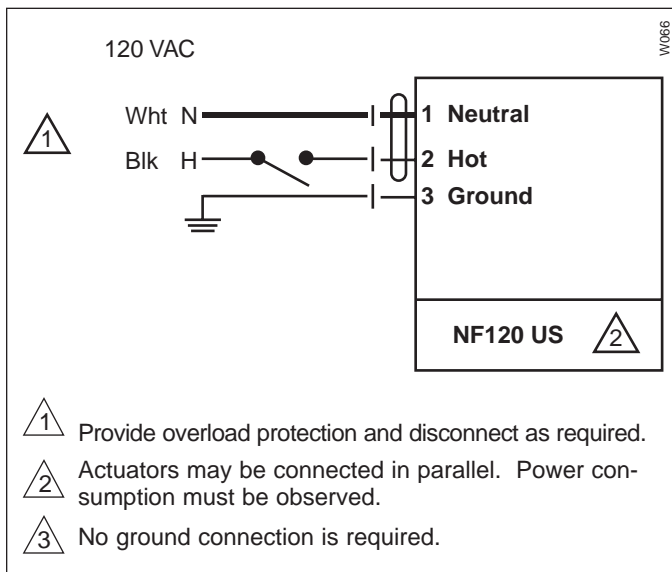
W066

120 VAC

1

Wht N

Blk H

1 Neutral

2 Hot

3 Ground

NF120 US 2

1 Provide overload protection and disconnect as required.

2 Actuators may be connected in parallel. Power consumption must be observed.

3 No ground connection is required.